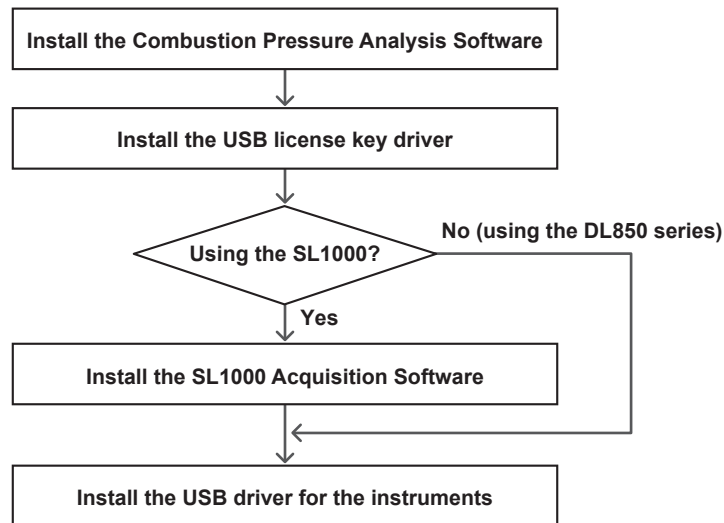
Install the Combustion Pressure Analysis Software

Install the USB license key driver

Using the SL1000?

No (using the DL850 series)

Yes

Install the SL1000 Acquisition Software

Install the USB driver for the instruments